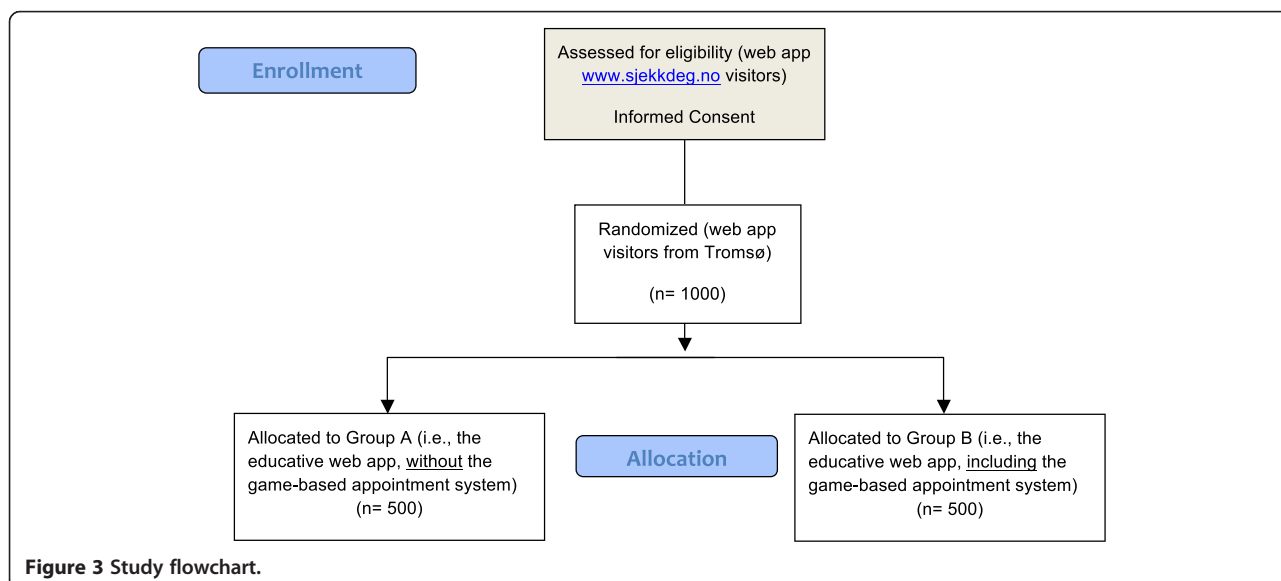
Enrollment

Assessed for eligibility (web app www.sjekkdeg.no visitors)

Informed Consent

Randomized (web app visitors from Tromsø)

(n= 1000)

Allocated to Group A (i.e., the educative web app, without the game-based appointment system)
(n= 500)

Allocation

Allocated to Group B (i.e., the educative web app, including the game-based appointment system)
(n= 500)

Figure 3 Study flowchart.